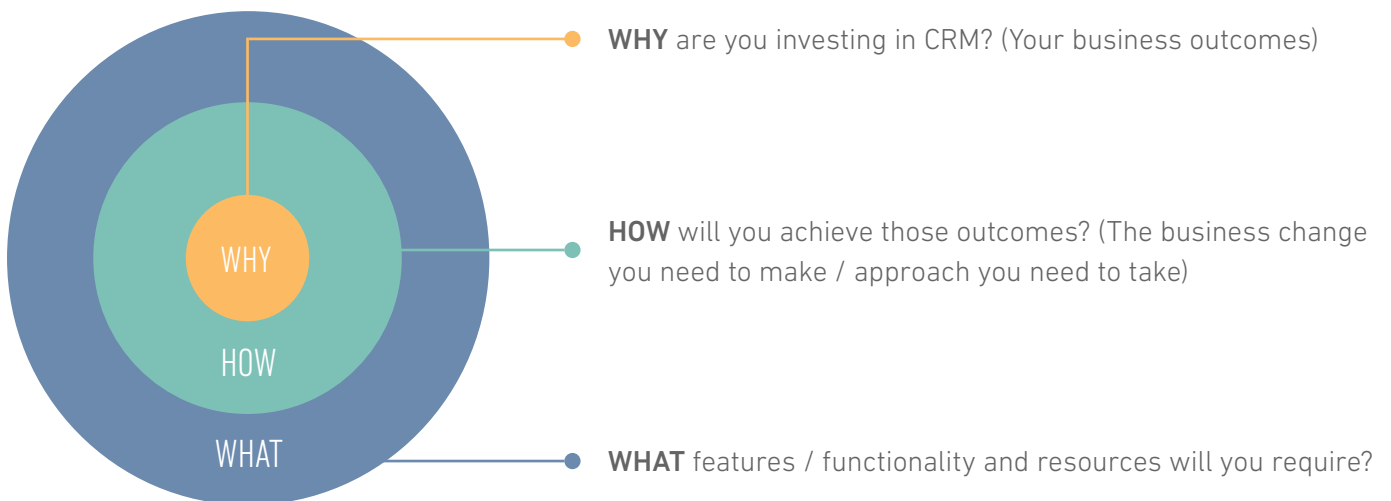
WHY

HOW

WHAT

WHY are you investing in CRM? (Your business outcomes)

HOW will you achieve those outcomes? (The business change you need to make / approach you need to take)

WHAT features / functionality and resources will you require?